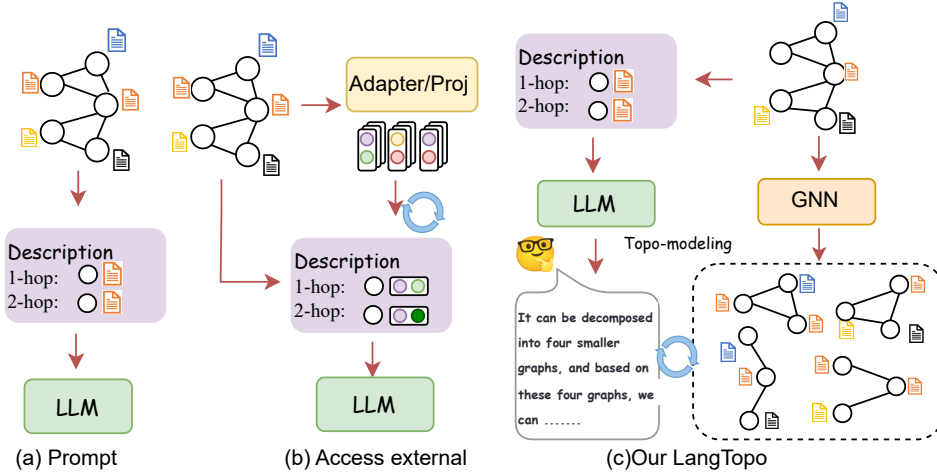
Description
1-hop:
2-hop:

LLM

(a) Prompt

Adapter/Proj

Description
1-hop:
2-hop:

LLM

(b) Access external

Description
1-hop:
2-hop:

LLM

Topo-modeling

It can be decomposed into four smaller graphs, and based on these four graphs, we can .......

GNN

(c)Our LangTopo